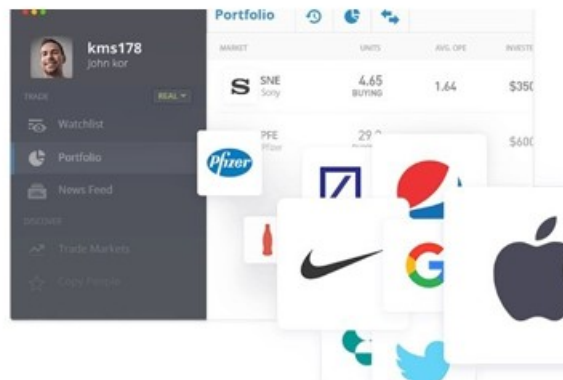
Portfolio

kms178
John kor

TRADE
REAL

Watchlist
Portfolio
News Feed

DISCOVER
Trade Markets
Copy People

MARKET
UNITS
AVG. OPE
INVESTE

SNE
Sony
4.65
BUYING
1.64
$350

PFE
Pfizer
29.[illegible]
$600

Pfizer

G